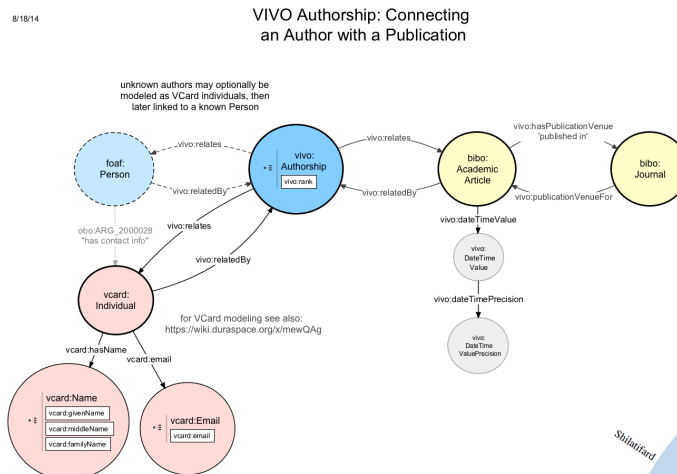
8/18/14

VIVO Authorship: Connecting an Author with a Publication

unknown authors may optionally be modeled as VCard individuals, then later linked to a known Person

foaf: Person

vivo:relates

vivo:relatedBy

vivo: Authorship

vivo:rank

vivo:relates

vivo:relatedBy

bibo: Academic Article

vivo:hasPublicationVenue 'published in'

vivo:publicationVenueFor

bibo: Journal

obo:ARG_2000028 "has contact info"

vivo:relates

vivo:relatedBy

vivo:dateTimeValue

vivo: DateTime Value

vivo:dateTimePrecision

vivo: DateTime ValuePrecision

vcard: Individual

for VCard modeling see also: https://wiki.duraspace.org/x/mewQAg

vcard:hasName

vcard:email

vcard:Name

vcard:givenName

vcard:middleName

vcard:familyName

vcard:Email

vcard:email

Shilatifard